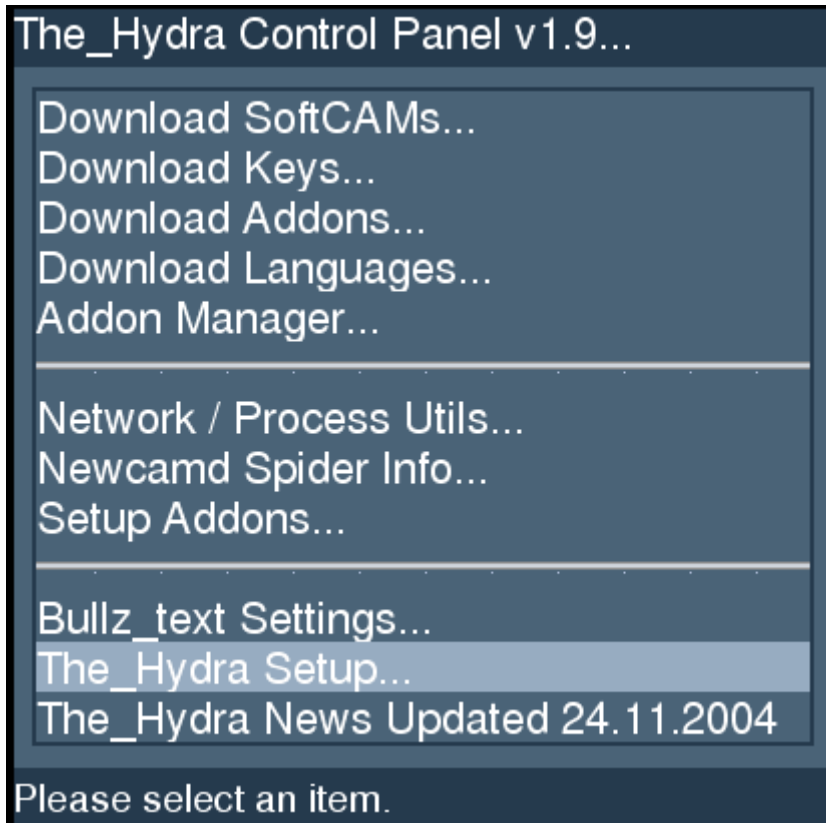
The_Hydra Control Panel v1.9...

Download SoftCAMs...
Download Keys...
Download Addons...
Download Languages...
Addon Manager...

Network / Process Utils...
Newcamd Spider Info...
Setup Addons...

Bullz_text Settings...
The_Hydra Setup...
The_Hydra News Updated 24.11.2004

Please select an item.